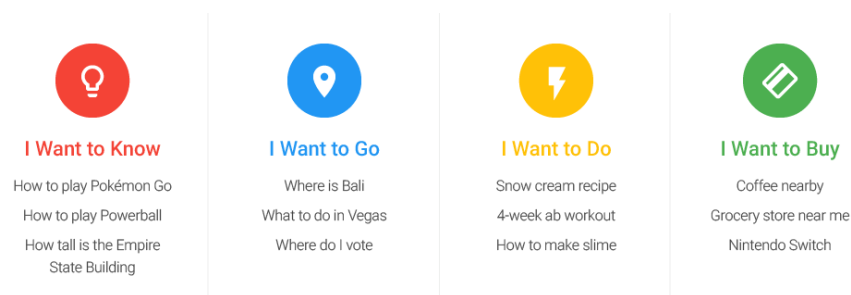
I Want to Know

How to play Pokémon Go

How to play Powerball

How tall is the Empire State Building

I Want to Go

Where is Bali

What to do in Vegas

Where do I vote

I Want to Do

Snow cream recipe

4-week ab workout

How to make slime

I Want to Buy

Coffee nearby

Grocery store near me

Nintendo Switch